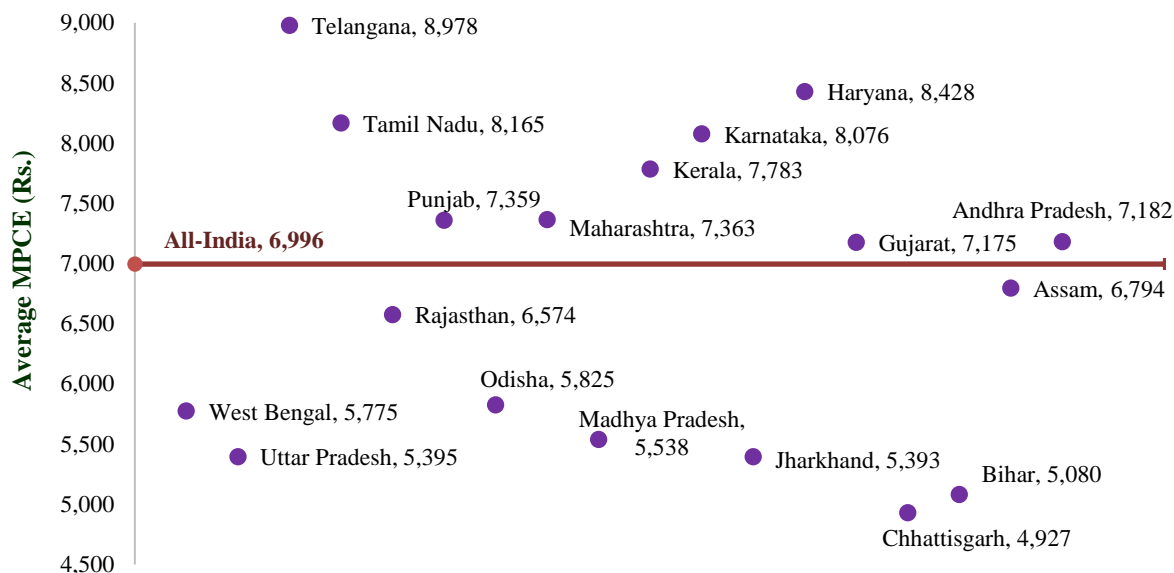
Average MPCE (Rs.)

9,000
8,500
8,000
7,500
7,000
6,500
6,000
5,500
5,000
4,500

Telangana, 8,978
Haryana, 8,428
Tamil Nadu, 8,165
Karnataka, 8,076
Kerala, 7,783
Punjab, 7,359
Maharashtra, 7,363
Andhra Pradesh, 7,182
Gujarat, 7,175
All-India, 6,996
Assam, 6,794
Rajasthan, 6,574
Odisha, 5,825
West Bengal, 5,775
Madhya Pradesh, 5,538
Uttar Pradesh, 5,395
Jharkhand, 5,393
Bihar, 5,080
Chhattisgarh, 4,927